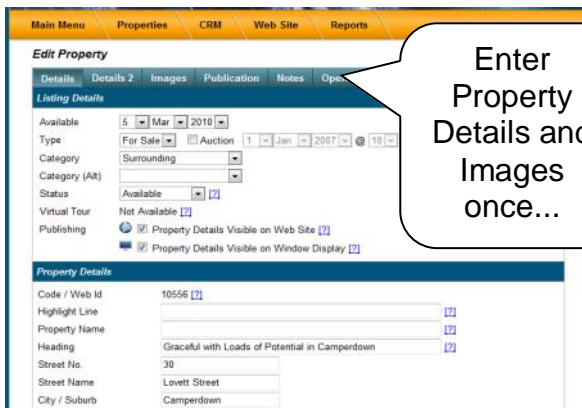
Main Menu Properties CRM Web Site Reports

Edit Property

Details Details 2 Images Publication Notes Ope

Listing Details

Available 5 Mar 2010

Type For Sale Auction 1 Jan 2007 @ 10

Category Surrounding

Category (Alt)

Status Available [?]

Virtual Tour Not Available [?]

Publishing Property Details Visible on Web Site [?]

Property Details Visible on Window Display [?]

Enter Property Details and Images once...

Property Details

Code / Web Id 10556 [?]

Highlight Line [?]

Property Name [?]

Heading Graceful with Loads of Potential in Camperdown [?]

Street No. 30

Street Name Lovett Street

City / Suburb Camperdown